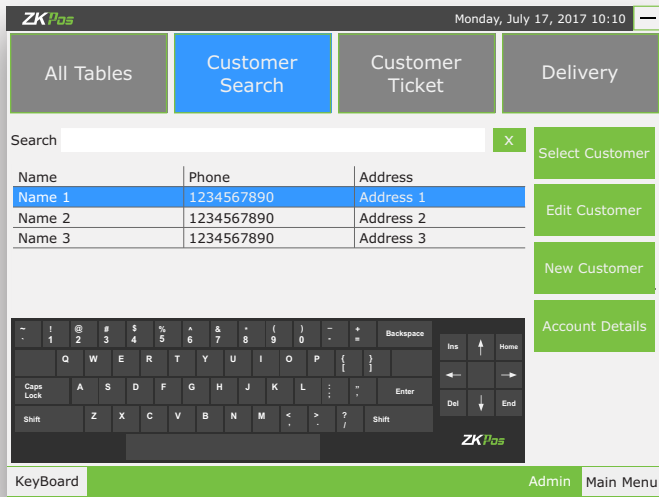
ZKPos

Monday, July 17, 2017 10:10

All Tables

Customer Search

Customer Ticket

Delivery

Search

X

Select Customer

Edit Customer

New Customer

Account Details

| Name | Phone | Address |
|---|---|---|
| Name 1 | 1234567890 | Address 1 |
| Name 2 | 1234567890 | Address 2 |
| Name 3 | 1234567890 | Address 3 |

~ ` ! 1 @ 2 # 3 $ 4 % 5 ^ 6 & 7 * 8 ( 9 ) 0 _ - + = Backspace

Q W E R T Y U I O P { [ } ]

Caps Lock A S D F G H J K L : ; " ' Enter

Shift Z X C V B N M < , > . ? / Shift

Ins Home

Del End

ZKPos

KeyBoard

Admin

Main Menu